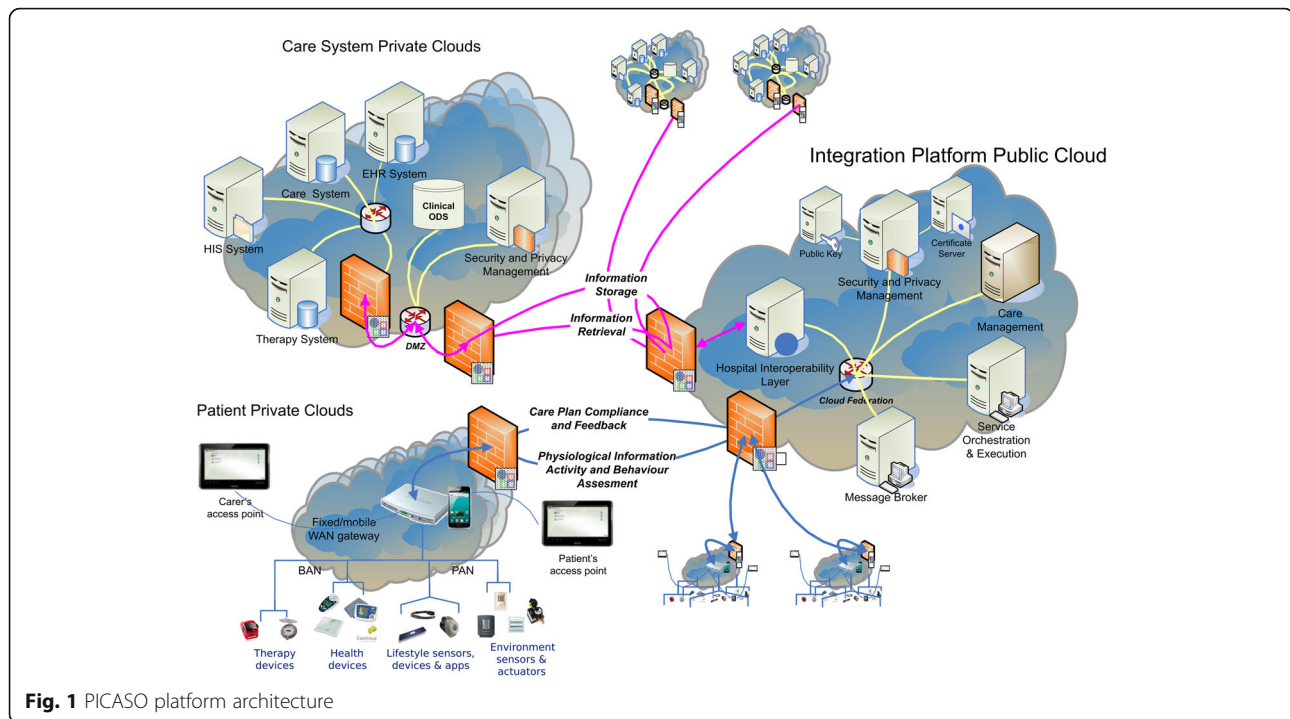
Care System Private Clouds

Care System

EHR System

Clinical ODS

HIS System

Security and Privacy Management

Therapy System

DMZ

Information Storage

Information Retrieval

Integration Platform Public Cloud

Public Key

Certificate Server

Security and Privacy Management

Care Management

Hospital Interoperability Layer

Cloud Federation

Service Orchestration & Execution

Message Broker

Patient Private Clouds

Care Plan Compliance and Feedback

Physiological Information Activity and Behaviour Assesment

Carer's access point

Fixed/mobile WAN gateway

Patient's access point

BAN

PAN

Therapy devices

Health devices

Lifestyle sensors, devices & apps

Environment sensors & actuators

Fig. 1 PICASO platform architecture